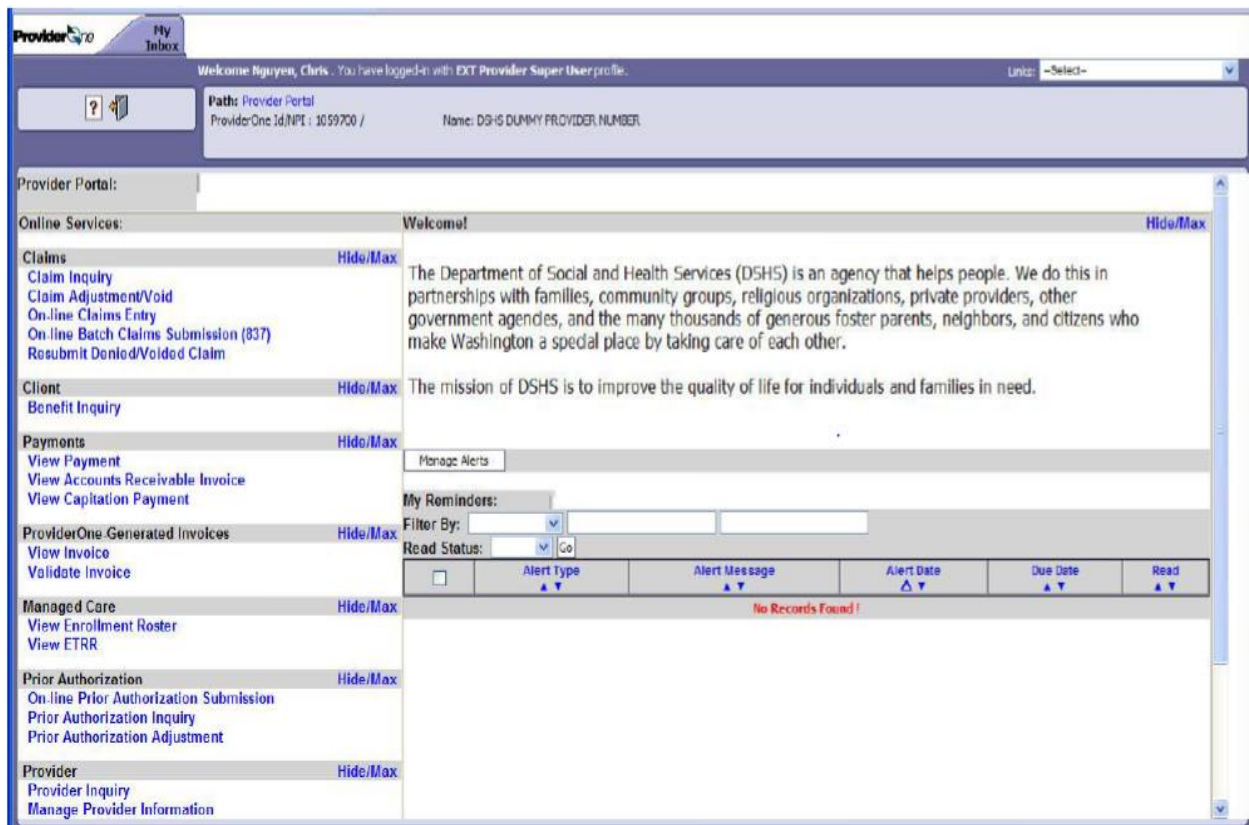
ProviderOne My Inbox

Welcome Nguyen, Chris . You have logged-in with EXT Provider Super User profile.

Links: --Select--

Path: Provider Portal
ProviderOne Id/NPI : 1059700 /

Name: DSHS DUMMY PROVIDER NUMBER

Provider Portal:

Online Services:

Claims Hide/Max
Claim Inquiry
Claim Adjustment/Void
On-line Claims Entry
On-line Batch Claims Submission (837)
Resubmit Denied/Voided Claim

Client Hide/Max
Benefit Inquiry

Payments Hide/Max
View Payment
View Accounts Receivable Invoice
View Capitation Payment

ProviderOne Generated Invoices Hide/Max
View Invoice
Validate Invoice

Managed Care Hide/Max
View Enrollment Roster
View ETRR

Prior Authorization Hide/Max
On-line Prior Authorization Submission
Prior Authorization Inquiry
Prior Authorization Adjustment

Provider Hide/Max
Provider Inquiry
Manage Provider Information

Welcome! Hide/Max

The Department of Social and Health Services (DSHS) is an agency that helps people. We do this in partnerships with families, community groups, religious organizations, private providers, other government agencies, and the many thousands of generous foster parents, neighbors, and citizens who make Washington a special place by taking care of each other.

The mission of DSHS is to improve the quality of life for individuals and families in need.

Manage Alerts

My Reminders:
Filter By:
Read Status: Go

| | Alert Type | Alert Message | Alert Date | Due Date | Read |
|---|---|---|---|---|---|
| No Records Found ! | | | | | |